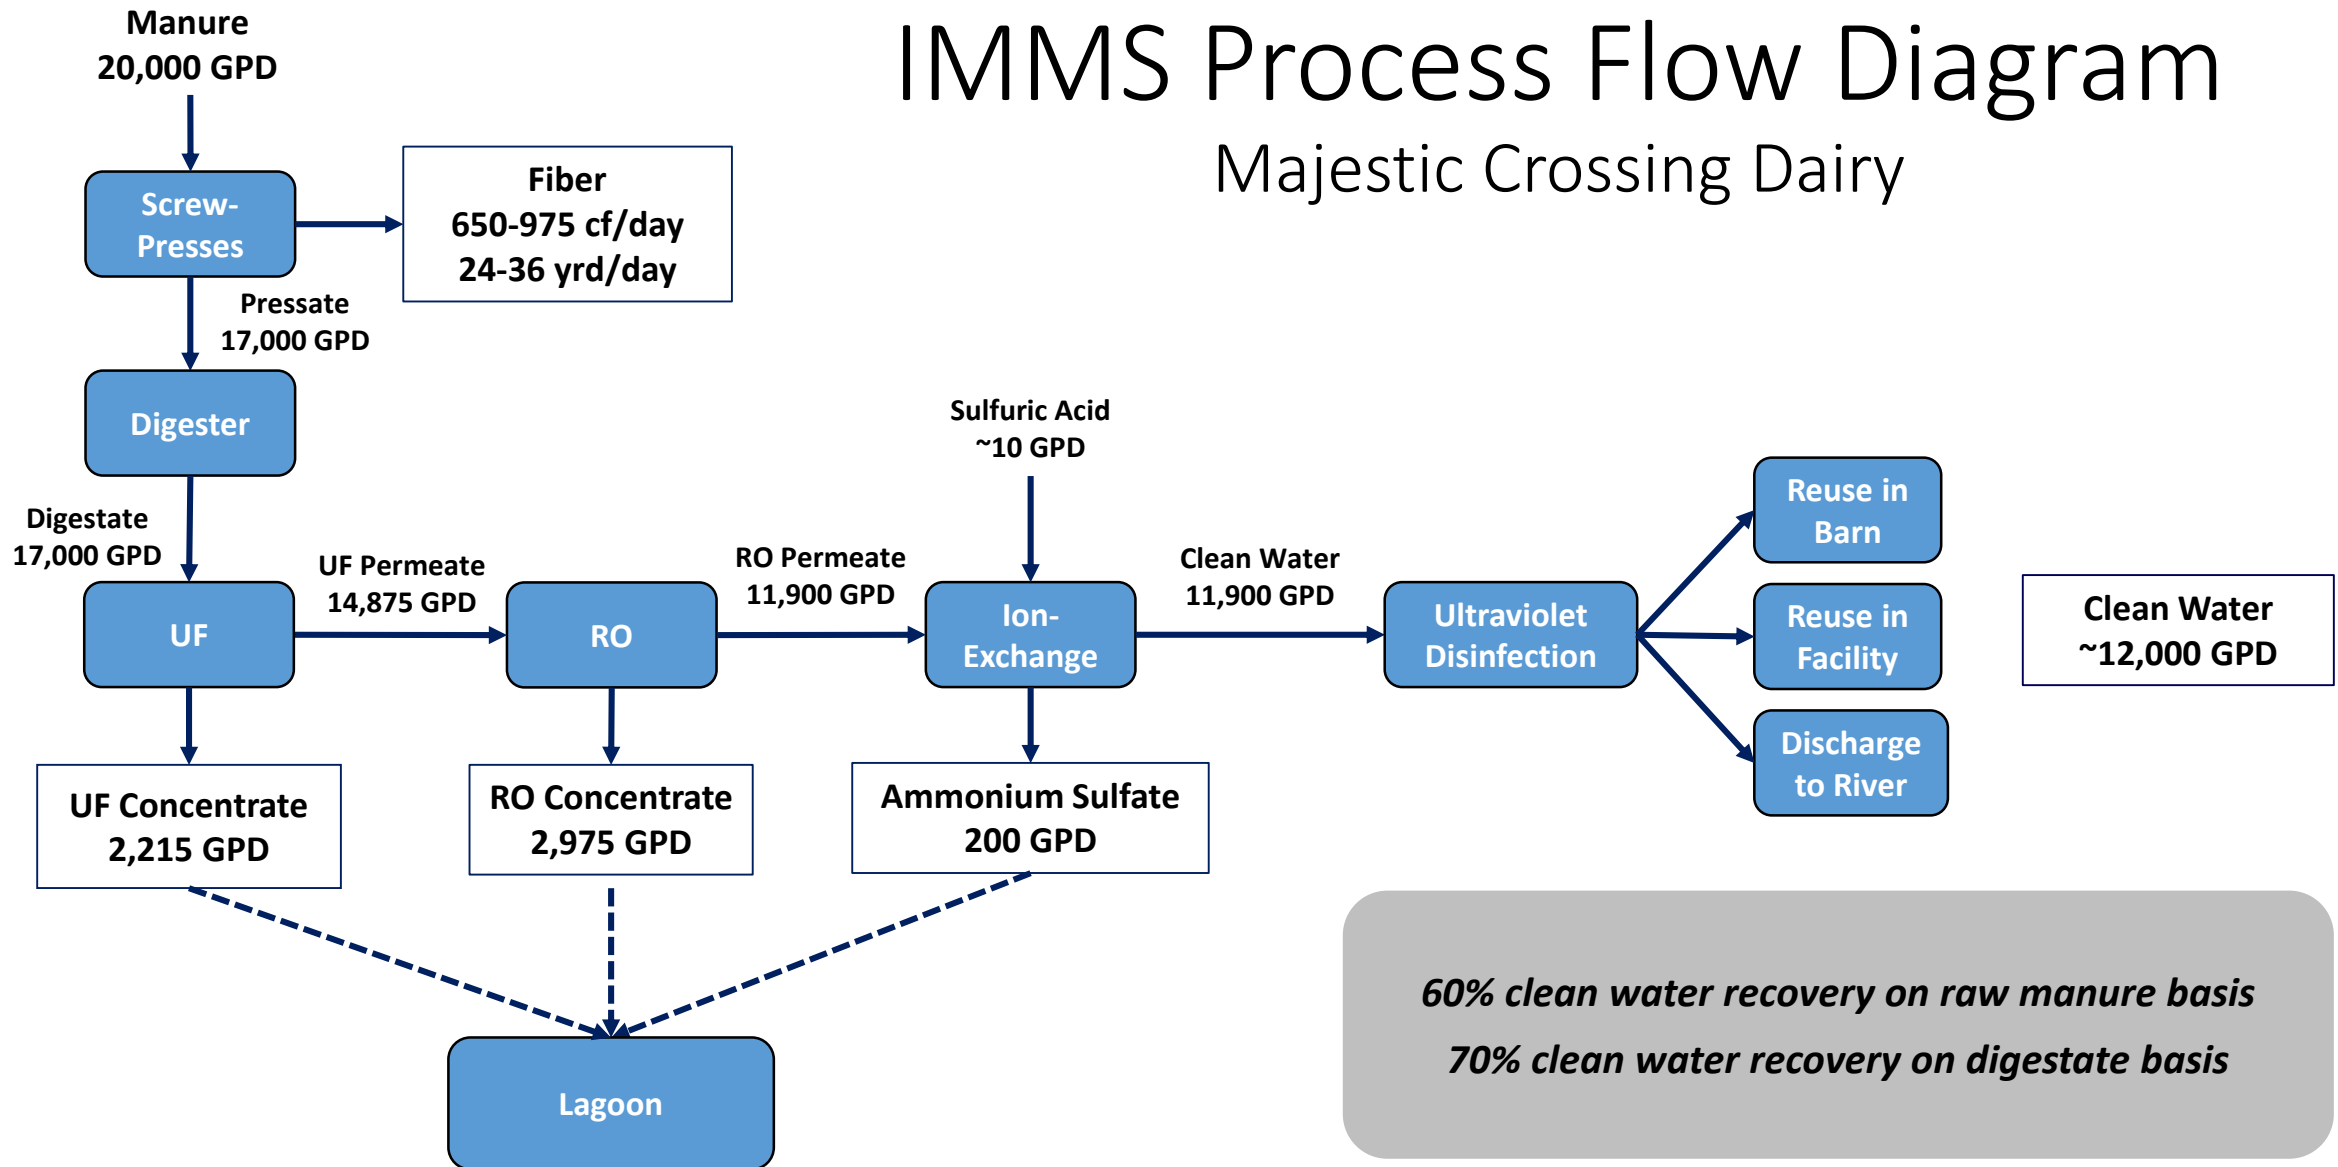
IMMS Process Flow Diagram
Majestic Crossing Dairy

Manure
20,000 GPD

Screw-Presses

Fiber
650-975 cf/day
24-36 yrd/day

Pressate
17,000 GPD

Digester

Digestate
17,000 GPD

UF

UF Permeate
14,875 GPD

RO

RO Permeate
11,900 GPD

Sulfuric Acid
~10 GPD

Ion-Exchange

Clean Water
11,900 GPD

Ultraviolet Disinfection

Reuse in Barn

Reuse in Facility

Discharge to River

Clean Water
~12,000 GPD

UF Concentrate
2,215 GPD

RO Concentrate
2,975 GPD

Ammonium Sulfate
200 GPD

Lagoon

*60% clean water recovery on raw manure basis*

*70% clean water recovery on digestate basis*